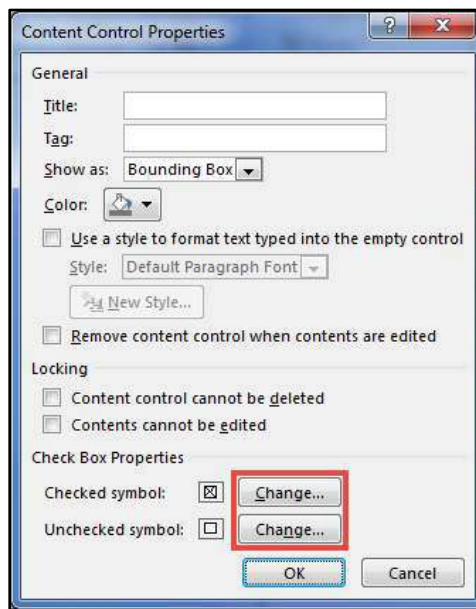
Content Control Properties

?

X

General

Title:

Tag:

Show as: Bounding Box

Color:

Use a style to format text typed into the empty control

Style: Default Paragraph Font

New Style...

Remove content control when contents are edited

Locking

Content control cannot be deleted

Contents cannot be edited

Check Box Properties

Checked symbol: ☒ Change...

Unchecked symbol: ☐ Change...

OK

Cancel